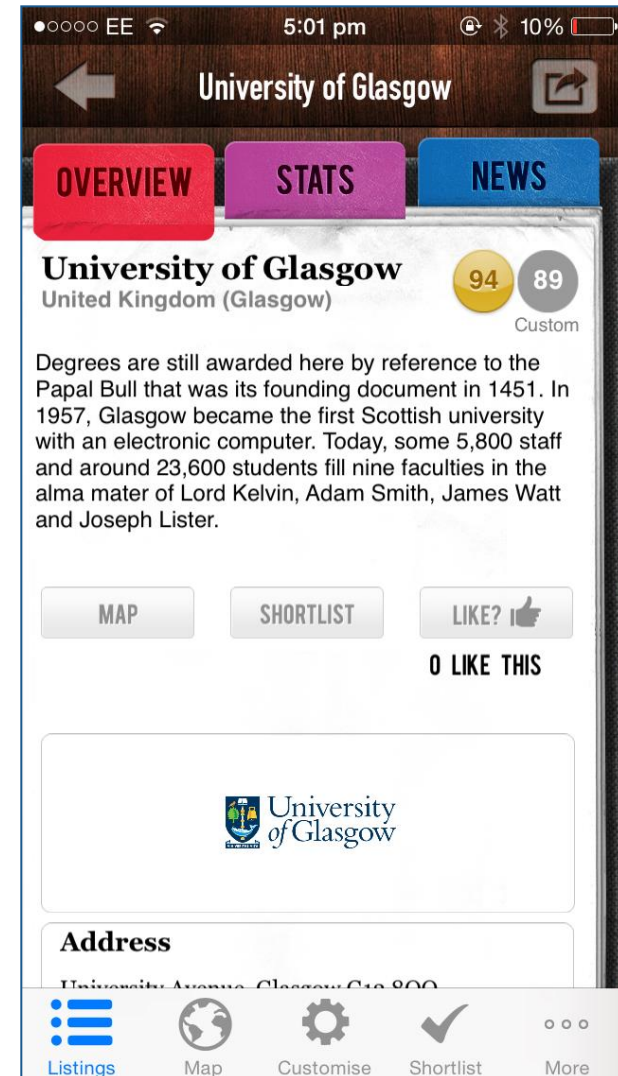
●○○○○ EE 5:01 pm 10%

University of Glasgow

OVERVIEW
STATS
NEWS

University of Glasgow
United Kingdom (Glasgow)

94
89
Custom

Degrees are still awarded here by reference to the Papal Bull that was its founding document in 1451. In 1957, Glasgow became the first Scottish university with an electronic computer. Today, some 5,800 staff and around 23,600 students fill nine faculties in the alma mater of Lord Kelvin, Adam Smith, James Watt and Joseph Lister.

MAP
SHORTLIST
LIKE?
0 LIKE THIS

University of Glasgow

Address

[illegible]

Listings
Map
Customise
Shortlist
More